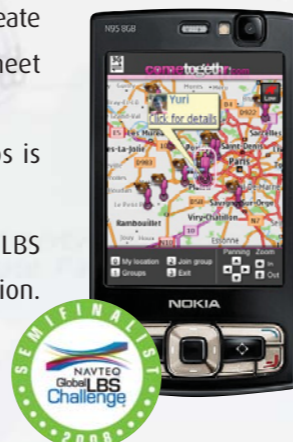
eate
heet

ps is

LBS
ion.

N95 8GB

cometogether.com

Yuri
click for details

Live

Paris

Saint-Denis

Rambouillet

Viry-Châtillon

Essonne

My location
Join group
Groups
Exit
Panning
Zoom
In
Out

NOKIA

SEMIFINALIST
NAVTEQ
Global LBS Challenge
2008